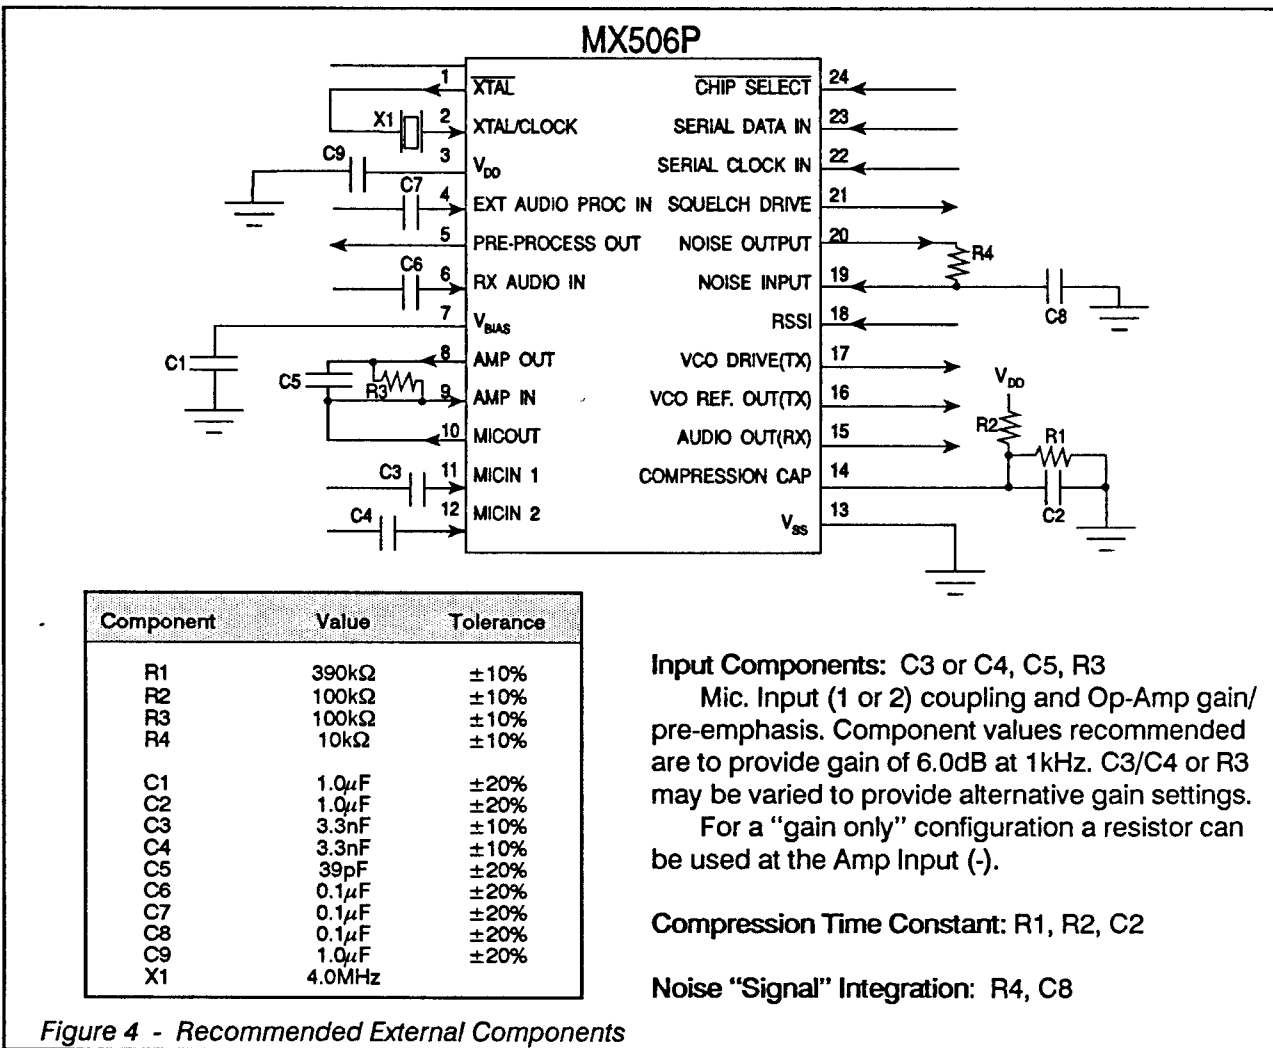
MX506P

1 $\overline{XTAL}$
2 XTAL/CLOCK
3 $V_{DD}$
4 EXT AUDIO PROC IN
5 PRE-PROCESS OUT
6 RX AUDIO IN
7 $V_{BIAS}$
8 AMP OUT
9 AMP IN
10 MICOUT
11 MICIN 1
12 MICIN 2

24 $\overline{CHIP\ SELECT}$
23 SERIAL DATA IN
22 SERIAL CLOCK IN
21 SQUELCH DRIVE
20 NOISE OUTPUT
19 NOISE INPUT
18 RSSI
17 VCO DRIVE(TX)
16 VCO REF. OUT(TX)
15 AUDIO OUT(RX)
14 COMPRESSION CAP
13 $V_{SS}$

X1 C9 C7 C6 C1 C5 R3 C3 C4 R4 C8 $V_{DD}$ R2 R1 C2

| Component | Value | Tolerance |
|---|---|---|
| R1 | 390kΩ | ±10% |
| R2 | 100kΩ | ±10% |
| R3 | 100kΩ | ±10% |
| R4 | 10kΩ | ±10% |
| C1 | 1.0μF | ±20% |
| C2 | 1.0μF | ±20% |
| C3 | 3.3nF | ±10% |
| C4 | 3.3nF | ±10% |
| C5 | 39pF | ±20% |
| C6 | 0.1μF | ±20% |
| C7 | 0.1μF | ±20% |
| C8 | 0.1μF | ±20% |
| C9 | 1.0μF | ±20% |
| X1 | 4.0MHz | |

Input Components: C3 or C4, C5, R3
Mic. Input (1 or 2) coupling and Op-Amp gain/ pre-emphasis. Component values recommended are to provide gain of 6.0dB at 1kHz. C3/C4 or R3 may be varied to provide alternative gain settings.
For a "gain only" configuration a resistor can be used at the Amp Input (-).

Compression Time Constant: R1, R2, C2

Noise "Signal" Integration: R4, C8

Figure 4 - Recommended External Components